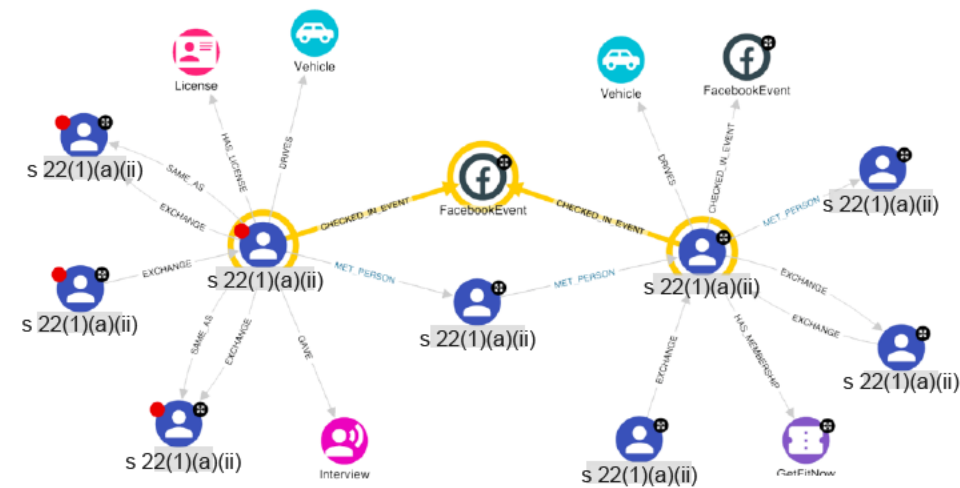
License

Vehicle

Vehicle

FacebookEvent

s 22(1)(a)(ii)

SAME_AS

HAS_LICENSE

DRIVES

DRIVES

CHECKED_IN_EVENT

EXCHANGE

CHECKED_IN_EVENT

FacebookEvent

CHECKED_IN_EVENT

MET_PERSON

s 22(1)(a)(ii)

s 22(1)(a)(ii)

EXCHANGE

MET_PERSON

MET_PERSON

s 22(1)(a)(ii)

s 22(1)(a)(ii)

EXCHANGE

s 22(1)(a)(ii)

SAME_AS

EXCHANGE

GAVE

EXCHANGE

HAS_MEMBERSHIP

EXCHANGE

s 22(1)(a)(ii)

s 22(1)(a)(ii)

s 22(1)(a)(ii)

Interview

GetFitNow